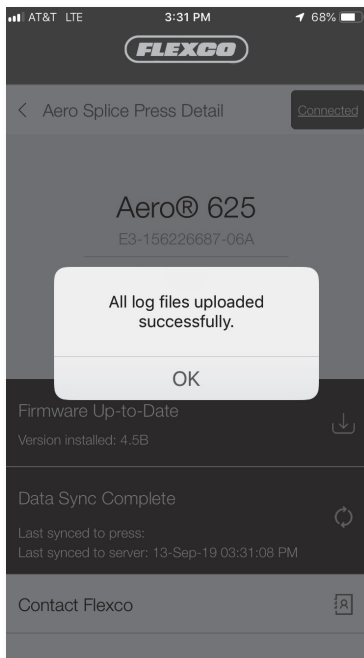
AT&T LTE 3:31 PM 68%

FLEXCO

< Aero Splice Press Detail Connected

Aero® 625

E3-156226687-06A

All log files uploaded successfully.

OK

Firmware Up-to-Date

Version installed: 4.5B

Data Sync Complete

Last synced to press:

Last synced to server: 13-Sep-19 03:31:08 PM

Contact Flexco